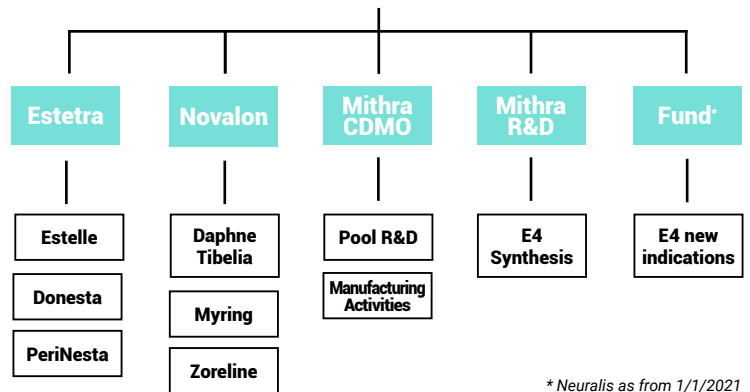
Estetra

Estelle

Donesta

PeriNesta

Novalon

Daphne Tibelia

Myring

Zoreline

Mithra CDMO

Pool R&D

Manufacturing Activities

Mithra R&D

E4 Synthesis

Fund*

E4 new indications

* Neuralis as from 1/1/2021